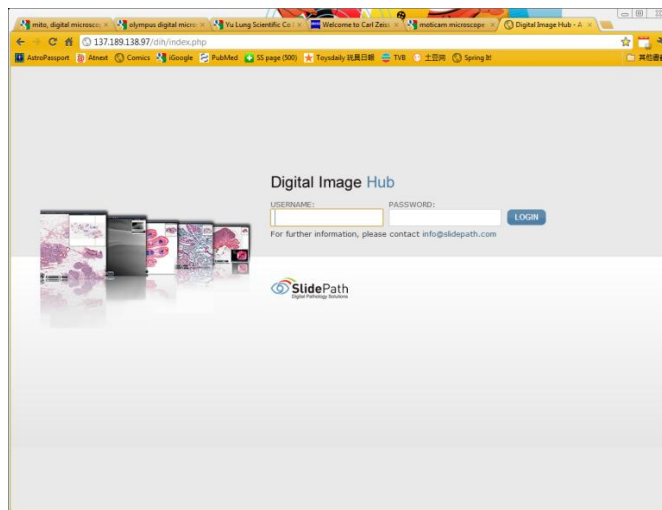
mito, digital microsco × olympus digital micro × Yu Lung Scientific Co × Welcome to Carl Zeiss × moticam microscope × Digital Image Hub - A ×

137.189.138.97/dih/index.php

AstroPassport Atnext Comics iGoogle PubMed SS page (500) Toysdaily 玩具日報 TVB 土豆网 Spring 其他書籤

Digital Image Hub

USERNAME:
PASSWORD:
LOGIN

For further information, please contact info@slidepath.com

SlidePath
Digital Pathology Solutions